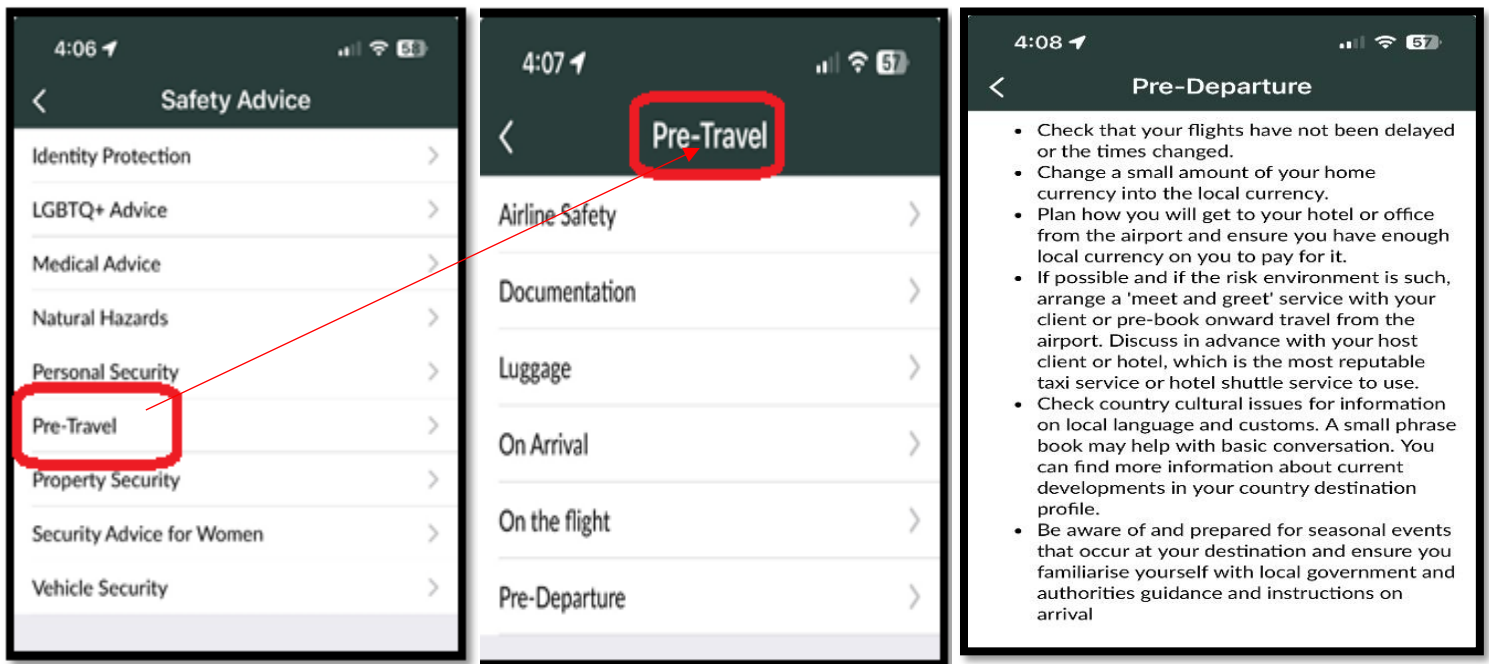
4:06 58

Safety Advice

Identity Protection

LGBTQ+ Advice

Medical Advice

Natural Hazards

Personal Security

Pre-Travel

Property Security

Security Advice for Women

Vehicle Security

4:07 57

Pre-Travel

Airline Safety

Documentation

Luggage

On Arrival

On the flight

Pre-Departure

4:08 57

Pre-Departure

- Check that your flights have not been delayed or the times changed.
- Change a small amount of your home currency into the local currency.
- Plan how you will get to your hotel or office from the airport and ensure you have enough local currency on you to pay for it.
- If possible and if the risk environment is such, arrange a 'meet and greet' service with your client or pre-book onward travel from the airport. Discuss in advance with your host client or hotel, which is the most reputable taxi service or hotel shuttle service to use.
- Check country cultural issues for information on local language and customs. A small phrase book may help with basic conversation. You can find more information about current developments in your country destination profile.
- Be aware of and prepared for seasonal events that occur at your destination and ensure you familiarise yourself with local government and authorities guidance and instructions on arrival